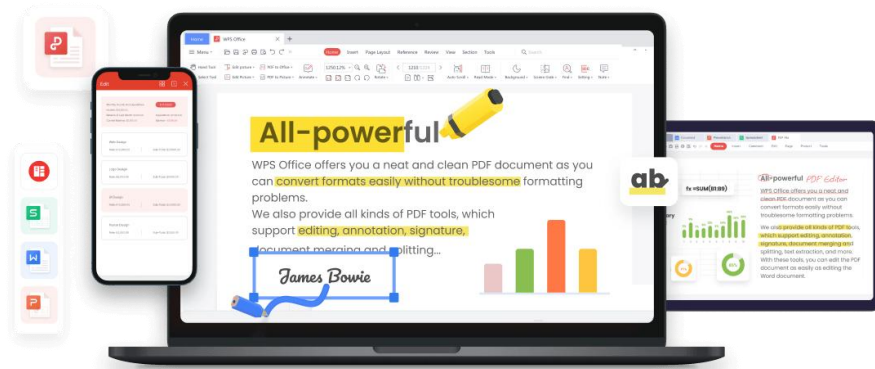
Home WPS Office +

Menu Home Insert Page Layout Reference Review View Section Tools

All-powerful

WPS Office offers you a neat and clean PDF document as you can convert formats easily without troublesome formatting problems.
We also provide all kinds of PDF tools, which support editing, annotation, signature, document merging and splitting...

James Bowie

ab

fx =SUM(B1:B9)

WPS Office all-powerful PDF Editor
WPS Office offers you a neat and clean PDF document as you can convert formats easily without troublesome formatting problems.
We also provide all kinds of PDF tools, which support editing, annotation, signature, document merging and splitting, text extraction, and more. With these tools, you can edit the PDF document as easily as editing the Word document.